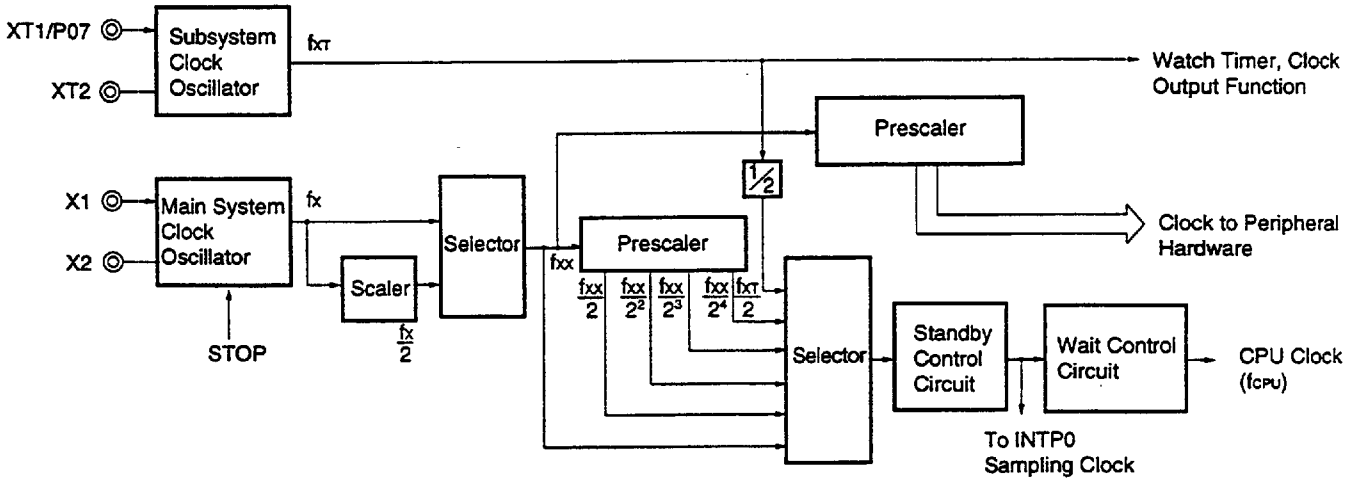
XT1/P07

XT2

Subsystem Clock Oscillator

$f_{XT}$

Watch Timer, Clock Output Function

Prescaler

$\frac{1}{2}$

X1

X2

Main System Clock Oscillator

fx

Scaler

$\frac{fx}{2}$

STOP

Selector

$f_{XX}$

Prescaler

$\frac{f_{XX}}{2}$ $\frac{f_{XX}}{2^2}$ $\frac{f_{XX}}{2^3}$ $\frac{f_{XX}}{2^4}$ $\frac{f_{XT}}{2}$

Clock to Peripheral Hardware

Selector

Standby Control Circuit

Wait Control Circuit

CPU Clock ($f_{CPU}$)

To INTP0 Sampling Clock